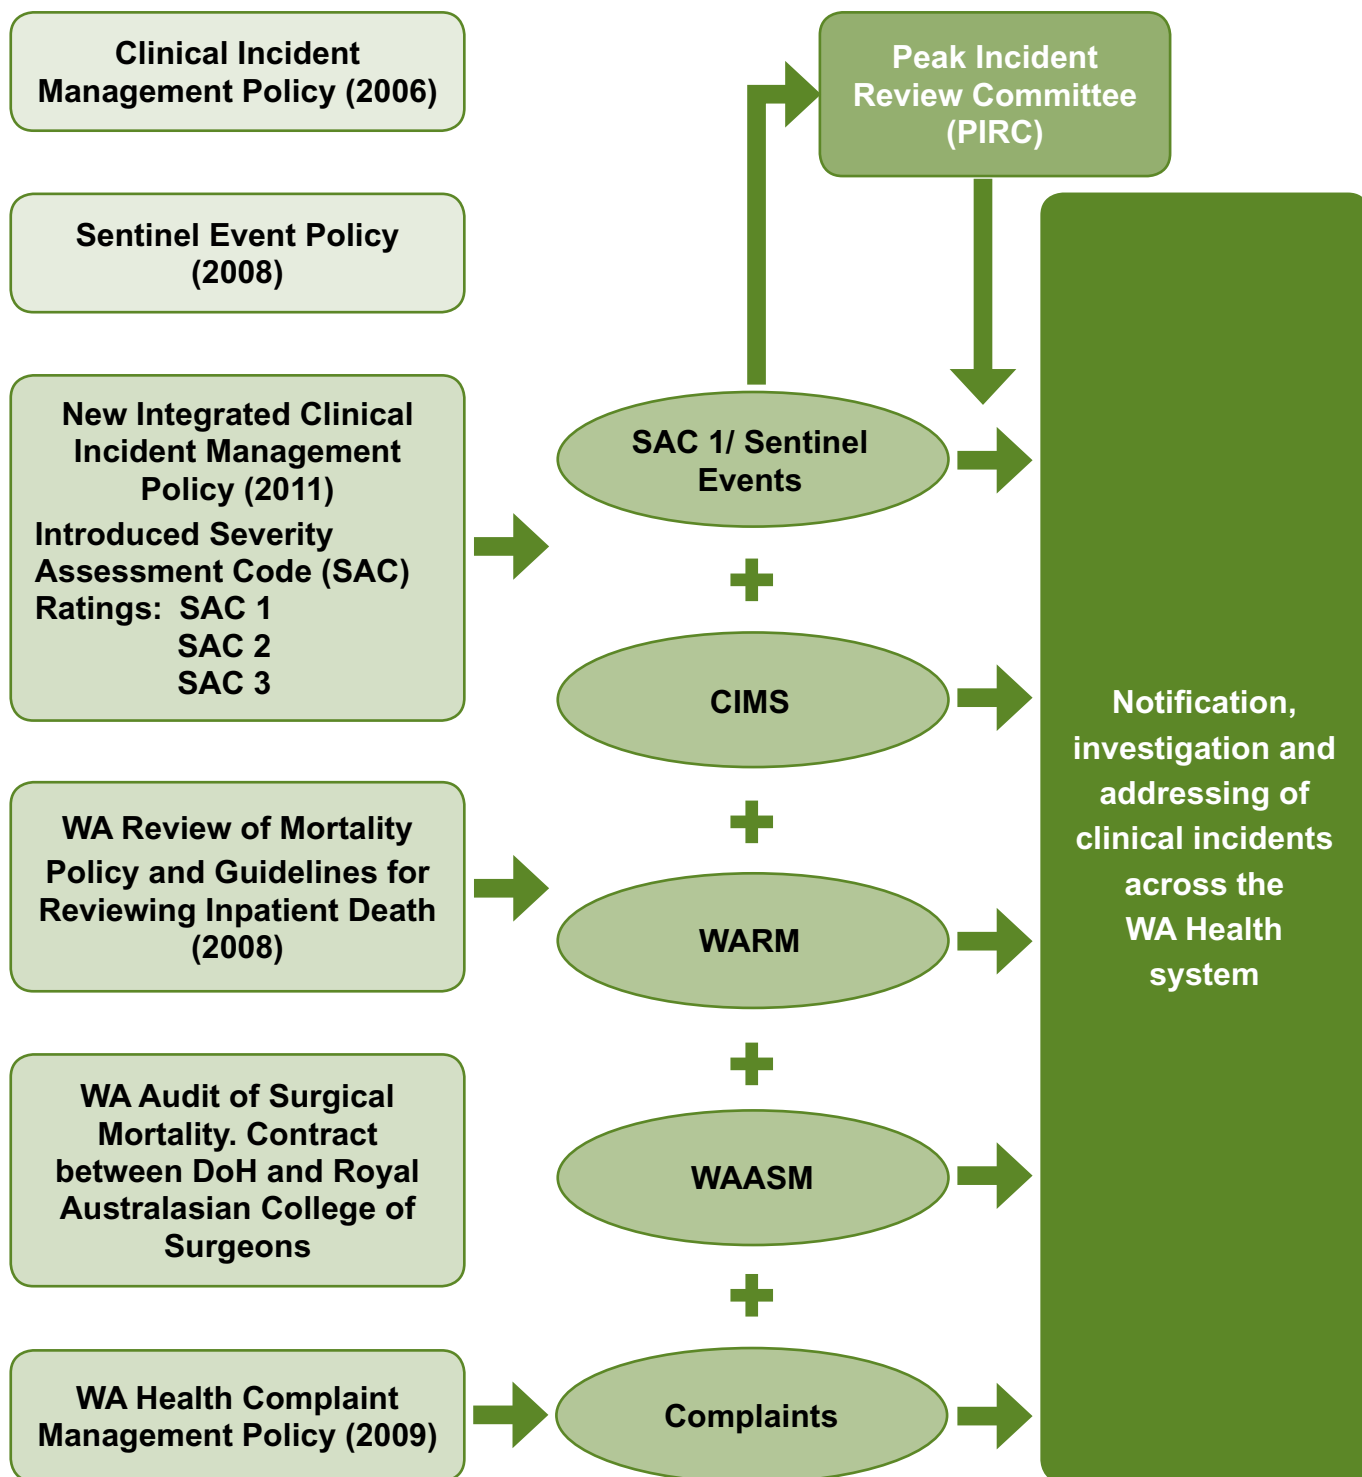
Clinical Incident Management Policy (2006)

Sentinel Event Policy (2008)

New Integrated Clinical Incident Management Policy (2011)
Introduced Severity Assessment Code (SAC)
Ratings: SAC 1
SAC 2
SAC 3

WA Review of Mortality Policy and Guidelines for Reviewing Inpatient Death (2008)

WA Audit of Surgical Mortality. Contract between DoH and Royal Australasian College of Surgeons

WA Health Complaint Management Policy (2009)

Peak Incident Review Committee (PIRC)

SAC 1/ Sentinel Events

+

CIMS

+

WARM

+

WAASM

+

Complaints

Notification, investigation and addressing of clinical incidents across the WA Health system